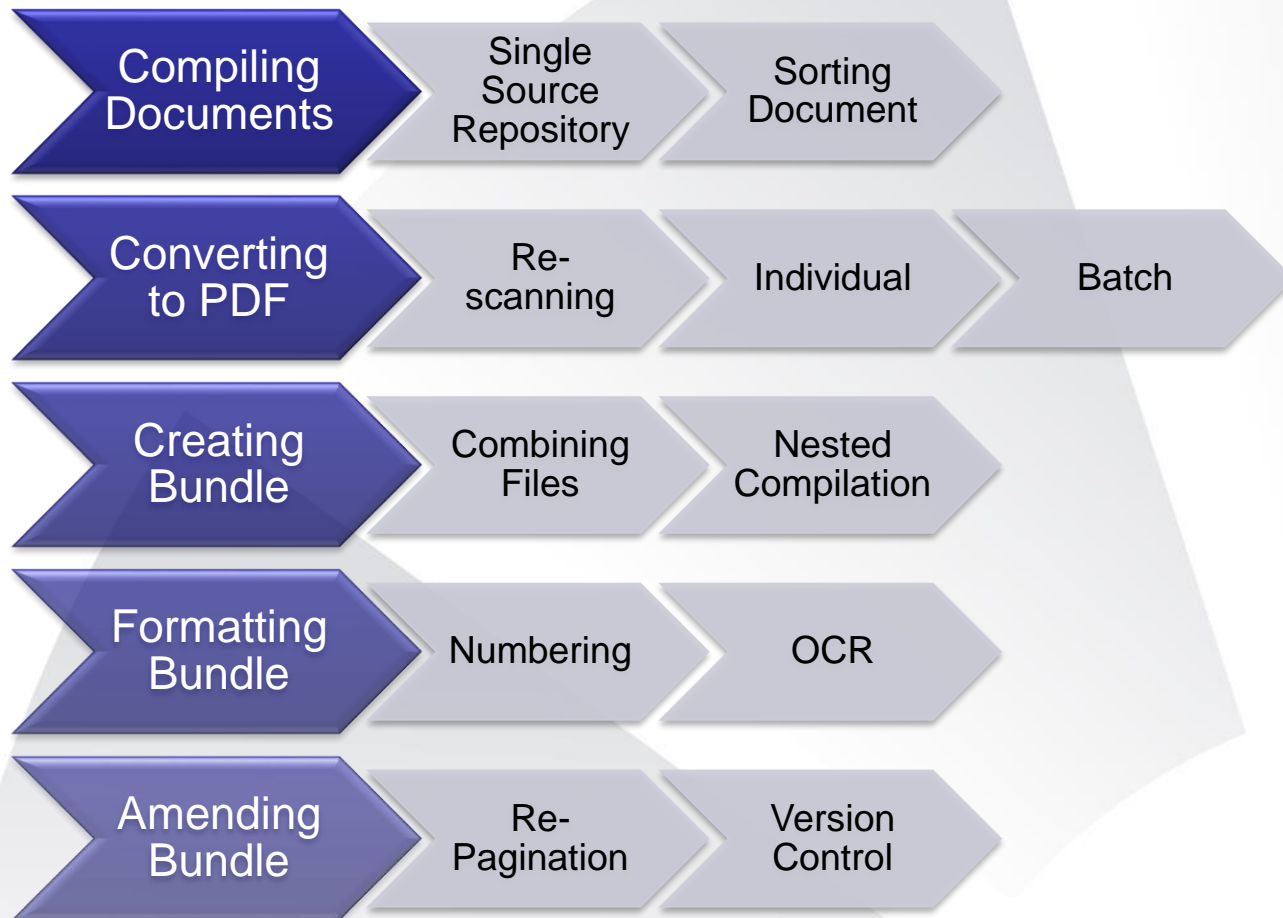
Compiling Documents

Single Source Repository

Sorting Document

Converting to PDF

Re-scanning

Individual

Batch

Creating Bundle

Combining Files

Nested Compilation

Formatting Bundle

Numbering

OCR

Amending Bundle

Re-Pagination

Version Control